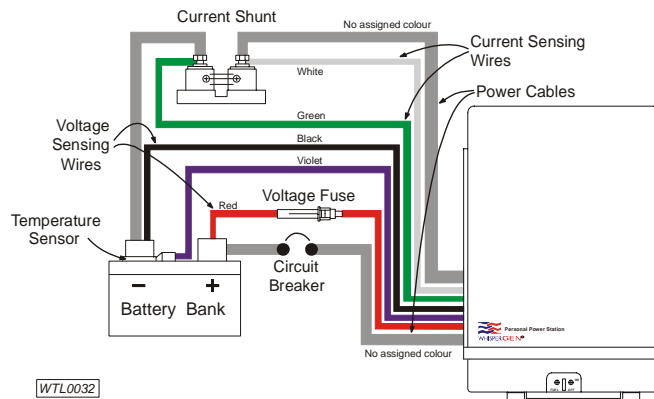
Current Shunt

No assigned colour

Current Sensing Wires

White

Power Cables

Green

Voltage Sensing Wires

Black

Violet

Voltage Fuse

Red

Temperature Sensor

Circuit Breaker

−

+

Battery Bank

Personal Power Station

WHISPERGEN

No assigned colour

WTL0032